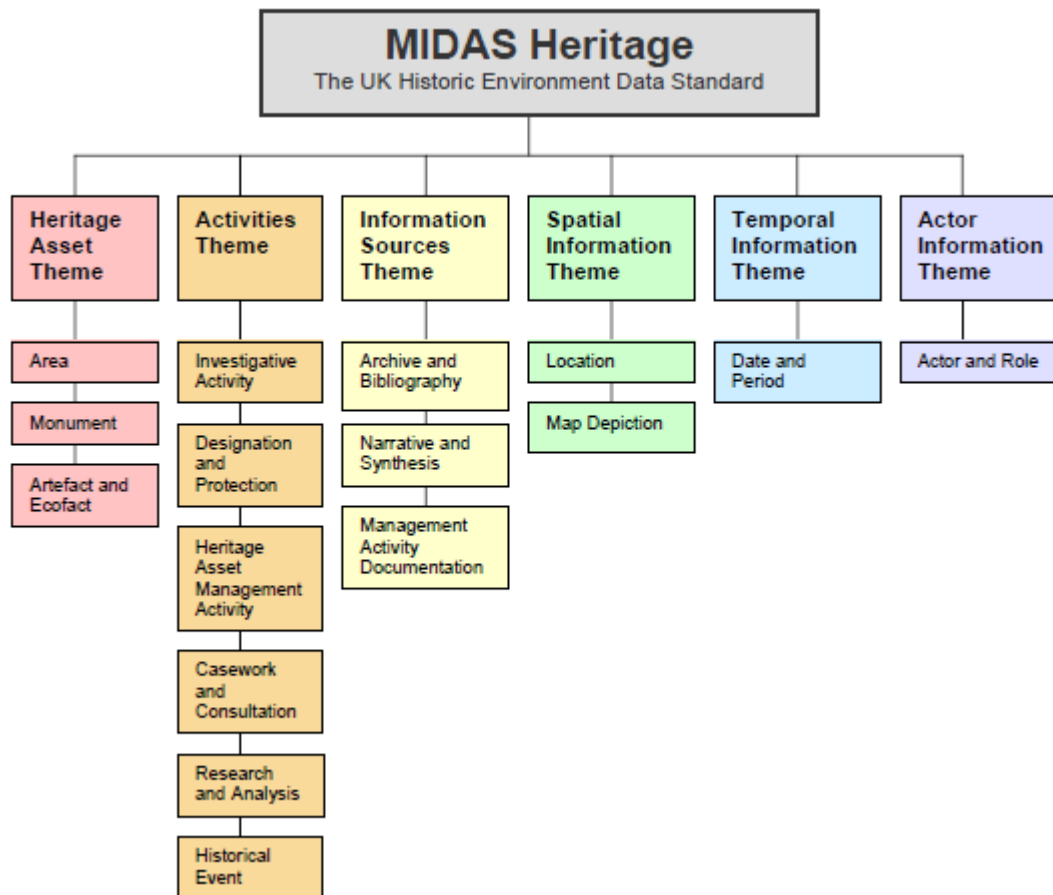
MIDAS Heritage
The UK Historic Environment Data Standard

Heritage Asset Theme

Area

Monument

Artefact and Ecofact

Activities Theme

Investigative Activity

Designation and Protection

Heritage Asset Management Activity

Casework and Consultation

Research and Analysis

Historical Event

Information Sources Theme

Archive and Bibliography

Narrative and Synthesis

Management Activity Documentation

Spatial Information Theme

Location

Map Depiction

Temporal Information Theme

Date and Period

Actor Information Theme

Actor and Role